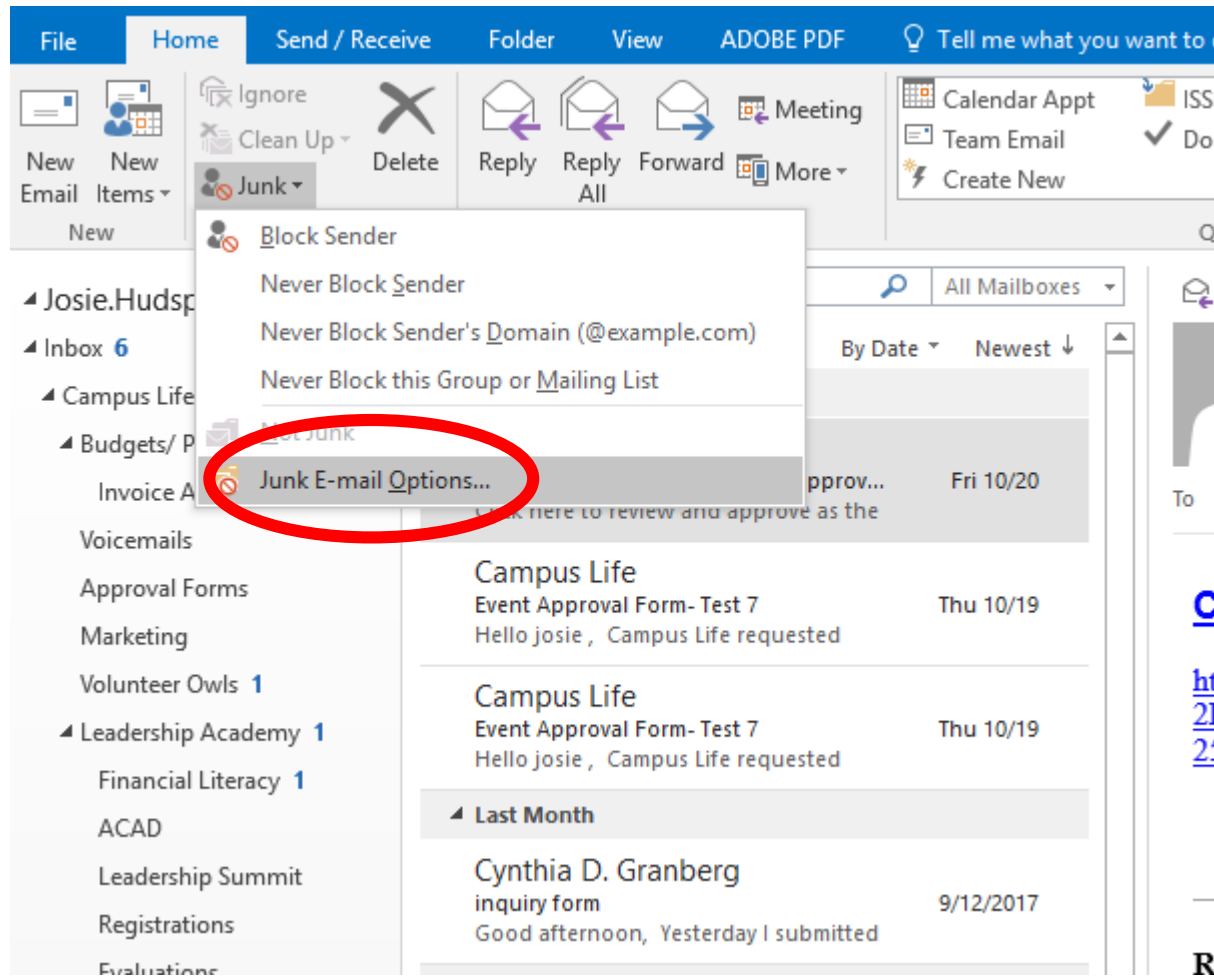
File Home Send / Receive Folder View ADOBE PDF Tell me what you want to

New Email New Items Ignore Clean Up Junk Delete Reply Reply All Forward Meeting More Calendar Appt Team Email Create New ISS Do

New

Block Sender
Never Block Sender
Never Block Sender's Domain (@example.com)
Never Block this Group or Mailing List
Not Junk
Junk E-mail Options...

Josie.Hudsp
Inbox 6
Campus Life
Budgets/ P
Invoice A
Voicemails
Approval Forms
Marketing
Volunteer Owls 1
Leadership Academy 1
Financial Literacy 1
ACAD
Leadership Summit
Registrations
Evaluations

All Mailboxes
By Date Newest ↓

pprov... Fri 10/20
Click here to review and approve as the

Campus Life
Event Approval Form- Test 7 Thu 10/19
Hello josie , Campus Life requested

Campus Life
Event Approval Form- Test 7 Thu 10/19
Hello josie , Campus Life requested

Last Month

Cynthia D. Granberg
inquiry form 9/12/2017
Good afternoon, Yesterday I submitted

To
C
ht
2
2
R